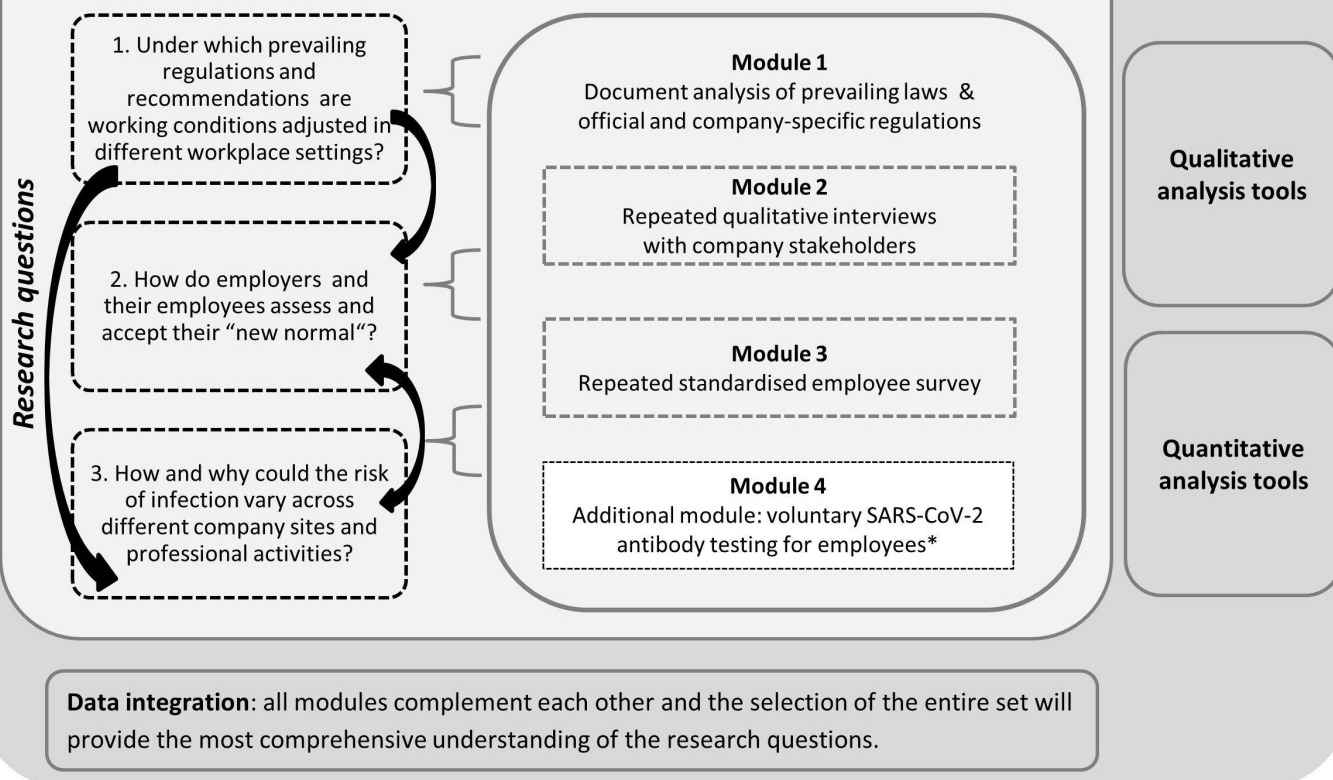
Research questions

1. Under which prevailing regulations and recommendations are working conditions adjusted in different workplace settings?

2. How do employers and their employees assess and accept their "new normal"?

3. How and why could the risk of infection vary across different company sites and professional activities?

**Module 1**
Document analysis of prevailing laws & official and company-specific regulations

**Module 2**
Repeated qualitative interviews with company stakeholders

**Module 3**
Repeated standardised employee survey

**Module 4**
Additional module: voluntary SARS-CoV-2 antibody testing for employees*

**Qualitative analysis tools**

**Quantitative analysis tools**

**Data integration**: all modules complement each other and the selection of the entire set will provide the most comprehensive understanding of the research questions.